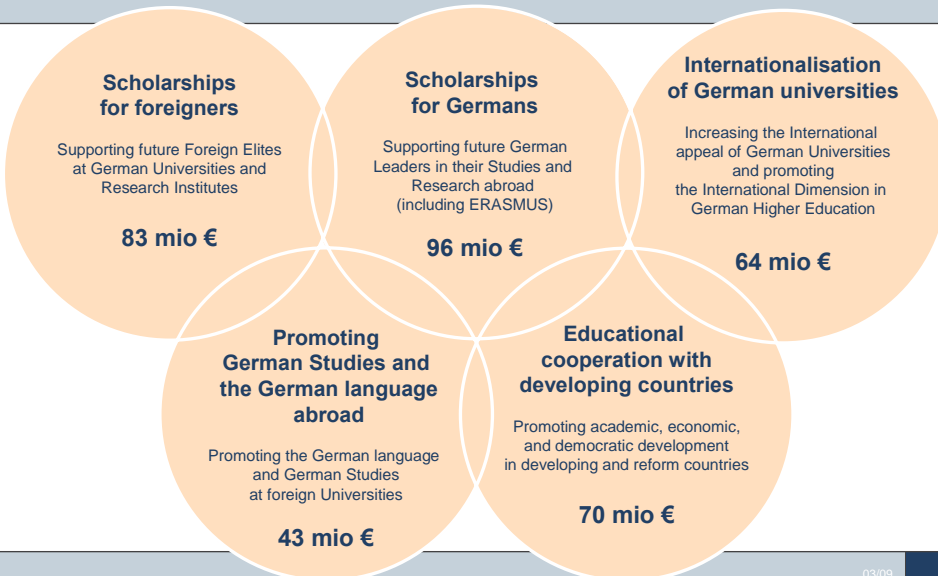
Scholarships for foreigners

Supporting future Foreign Elites at German Universities and Research Institutes

83 mio €

Scholarships for Germans

Supporting future German Leaders in their Studies and Research abroad (including ERASMUS)

96 mio €

Internationalisation of German universities

Increasing the International appeal of German Universities and promoting the International Dimension in German Higher Education

64 mio €

Promoting German Studies and the German language abroad

Promoting the German language and German Studies at foreign Universities

43 mio €

Educational cooperation with developing countries

Promoting academic, economic, and democratic development in developing and reform countries

70 mio €

03/09